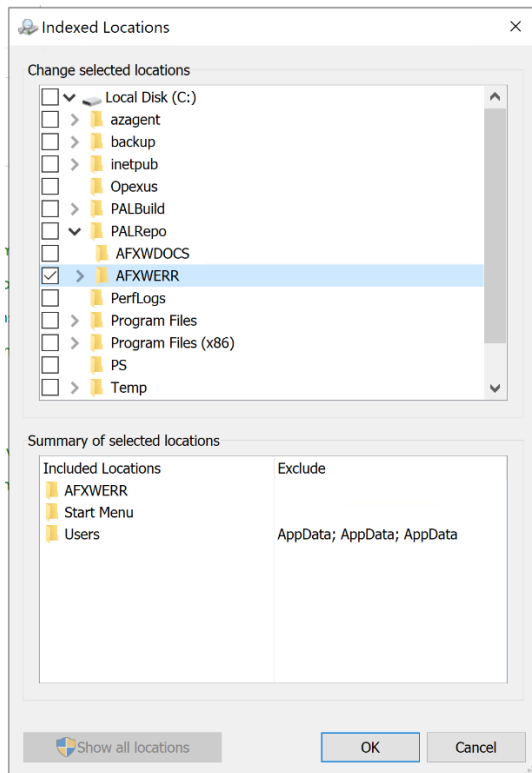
Indexed Locations

Change selected locations

Local Disk (C:)
azagent
backup
inetpub
Opexus
PALBuild
PALRepo
AFXWDOCS
AFXWERR
PerfLogs
Program Files
Program Files (x86)
PS
Temp

Summary of selected locations

| Included Locations | Exclude |
|---|---|
| AFXWERR | |
| Start Menu | |
| Users | AppData; AppData; AppData |

Show all locations
OK
Cancel